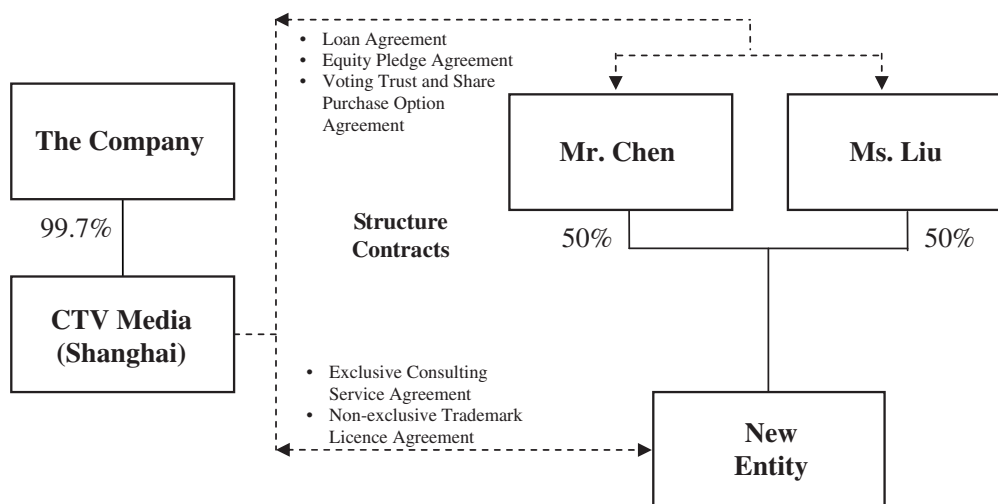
- Loan Agreement
- Equity Pledge Agreement
- Voting Trust and Share Purchase Option Agreement

The Company

99.7%

CTV Media (Shanghai)

Structure Contracts

Mr. Chen

Ms. Liu

50%

50%

- Exclusive Consulting Service Agreement
- Non-exclusive Trademark Licence Agreement

New Entity